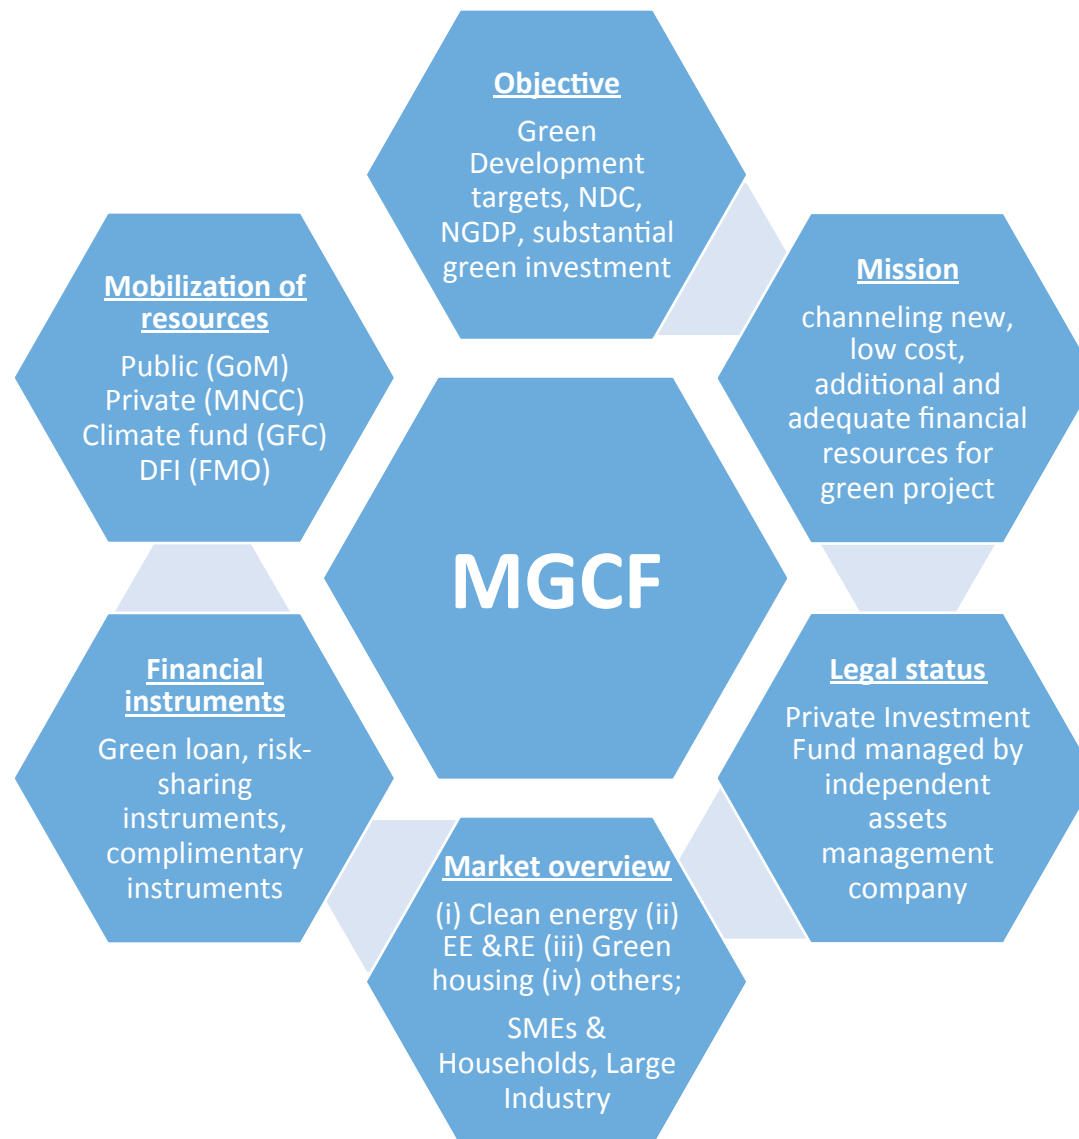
Objective

Green Development targets, NDC, NGDP, substantial green investment

Mission

channeling new, low cost, additional and adequate financial resources for green project

Mobilization of resources

Public (GoM)
Private (MNCC)
Climate fund (GFC)
DFI (FMO)

MGCF

Financial instruments

Green loan, risk-sharing instruments, complimentary instruments

Legal status

Private Investment Fund managed by independent assets management company

Market overview

(i) Clean energy (ii) EE &RE (iii) Green housing (iv) others;

SMEs & Households, Large Industry